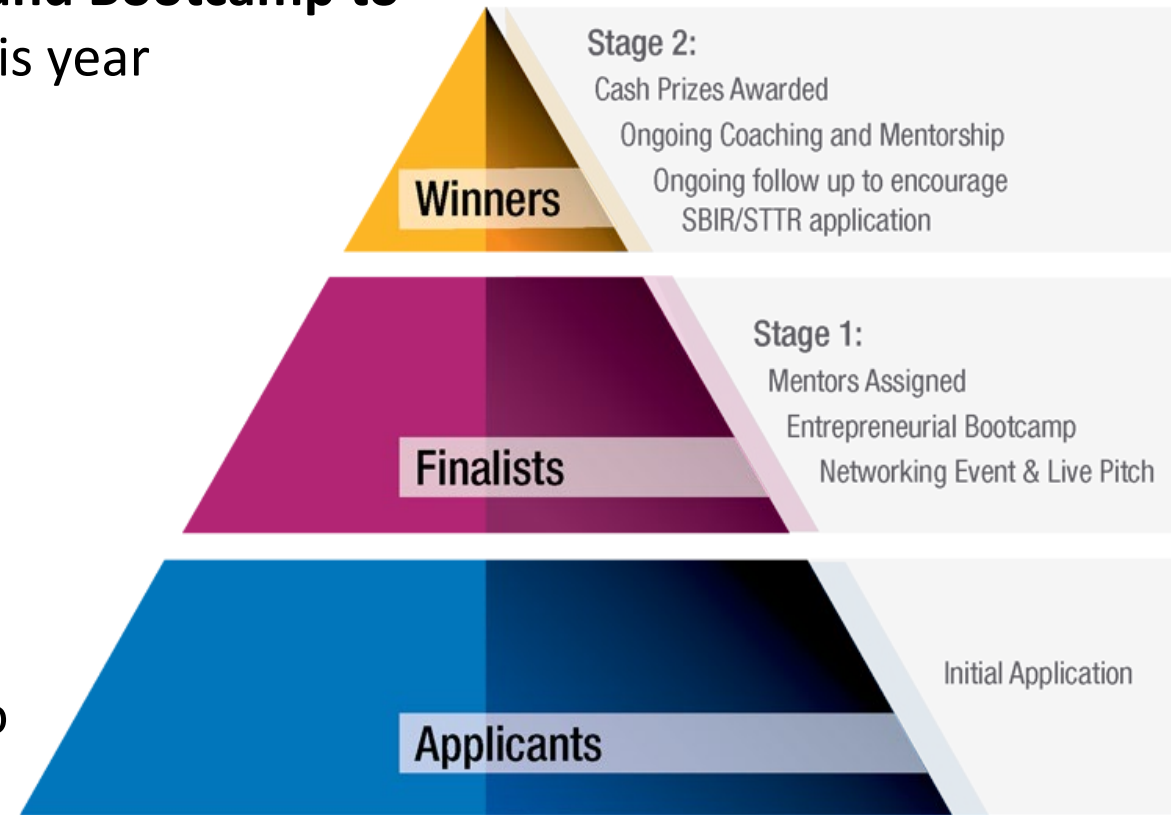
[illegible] and Bootcamp to
is year

Stage 2:
Cash Prizes Awarded
Ongoing Coaching and Mentorship
Ongoing follow up to encourage SBIR/STTR application

Winners

Stage 1:
Mentors Assigned
Entrepreneurial Bootcamp
Networking Event & Live Pitch

Finalists

Initial Application

Applicants